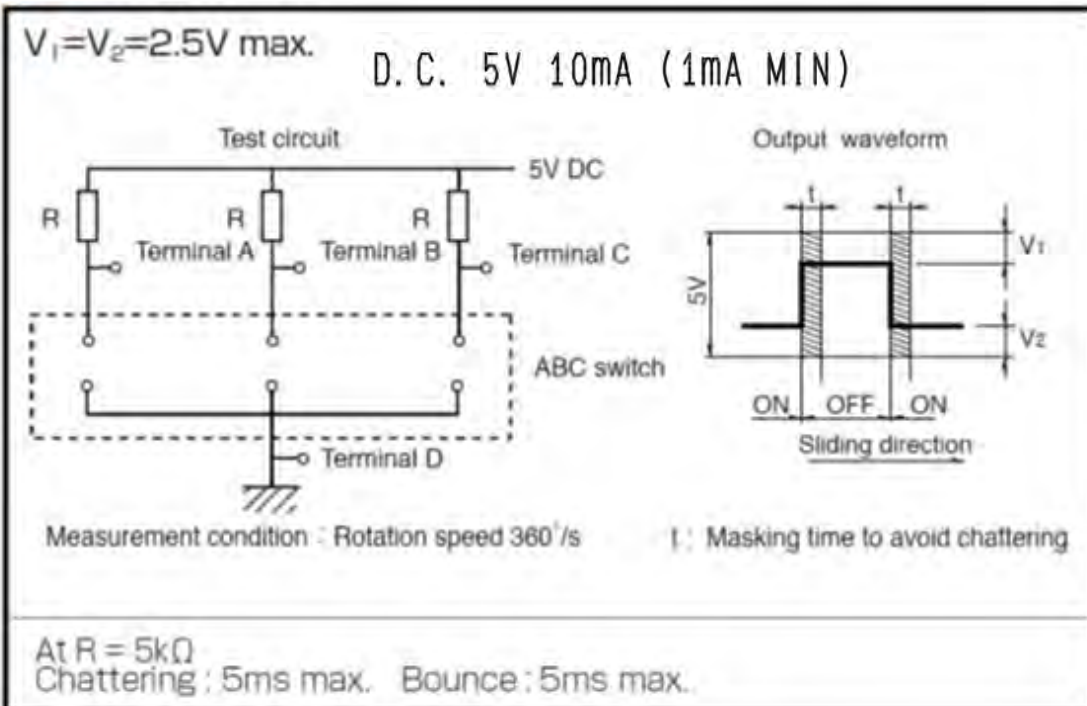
$V_1$=$V_2$=2.5V max.

D.C. 5V 10mA (1mA MIN)

Test circuit

5V DC

R

R

R

Terminal A

Terminal B

Terminal C

ABC switch

Terminal D

Output waveform

t

t

5V

$V_1$

$V_2$

ON

OFF

ON

Sliding direction

Measurement condition : Rotation speed 360°/s

t : Masking time to avoid chattering

At R = 5kΩ
Chattering : 5ms max. Bounce : 5ms max.